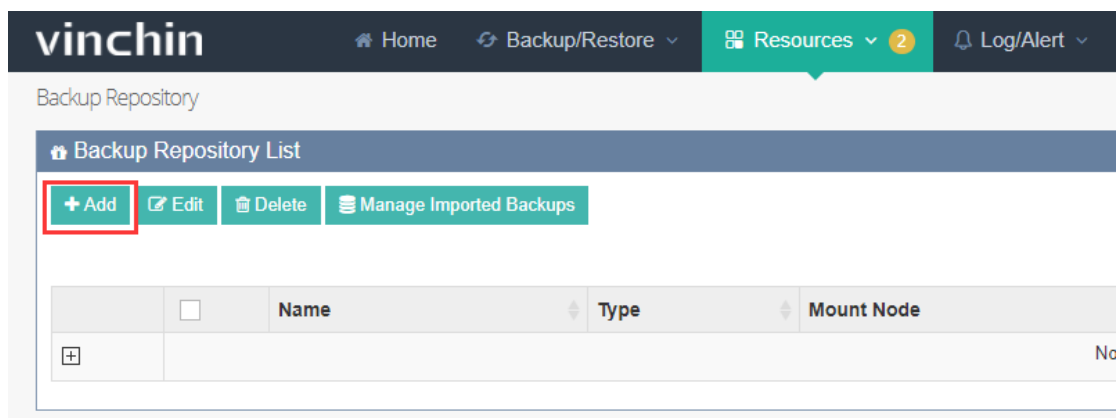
vinchin

Home
Backup/Restore
Resources 2
Log/Alert

Backup Repository

Backup Repository List

+ Add
Edit
Delete
Manage Imported Backups

| | | Name | Type | Mount Node |
|---|---|---|---|---|
| ⊞ | | | | No |